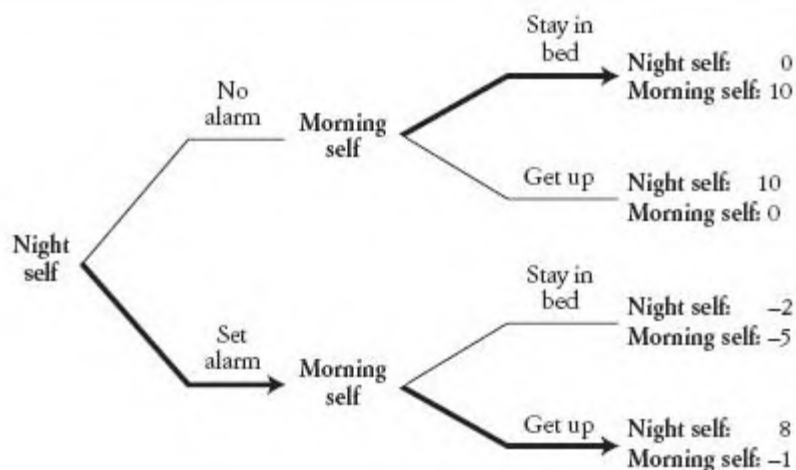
Night self

No alarm

Morning self

Stay in bed

Night self: 0
Morning self: 10

Get up

Night self: 10
Morning self: 0

Set alarm

Morning self

Stay in bed

Night self: –2
Morning self: –5

Get up

Night self: 8
Morning self: –1